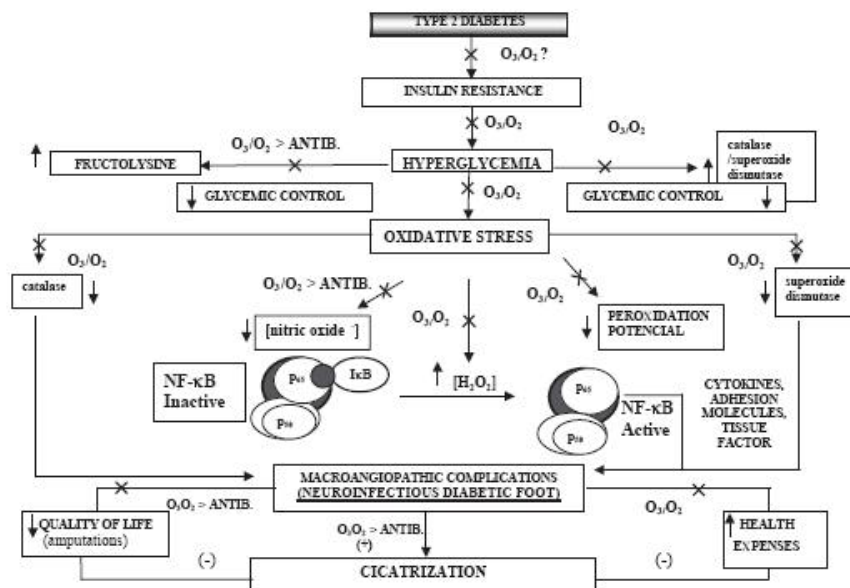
TYPE 2 DIABETES

$O_3/O_2$ ?

INSULIN RESISTANCE

$O_3/O_2$

$O_3/O_2$ > ANTIB.

$O_3/O_2$

↑ FRUCTOLYSINE

HYPERGLYCEMIA

catalase /superoxide dismutase ↑

↓ GLYCEMIC CONTROL

GLYCEMIC CONTROL ↓

$O_3/O_2$

OXIDATIVE STRESS

$O_3/O_2$

catalase ↓

$O_3/O_2$

superoxide dismutase ↓

$O_3/O_2$ > ANTIB.

$O_3/O_2$

↓ [nitric oxide ]

$O_3/O_2$

↓ PEROXIDATION POTENCIAL

NF-κB Inactive

$p_{65}$ IκB $p_{50}$

↑ $[H_2O_2]$

$p_{65}$ $p_{50}$

NF-κB Active

CYTOKINES, ADHESION MOLECULES, TISSUE FACTOR

MACROANGIOPATHIC COMPLICATIONS (NEUROINFECTIOUS DIABETIC FOOT)

$O_3/O_2$ > ANTIB.

$O_3/O_2$

↓ QUALITY OF LIFE (amputations)

$O_3/O_2$ > ANTIB. (+)

↑ HEALTH EXPENSES

(-)

(-)

CICATRIZATION